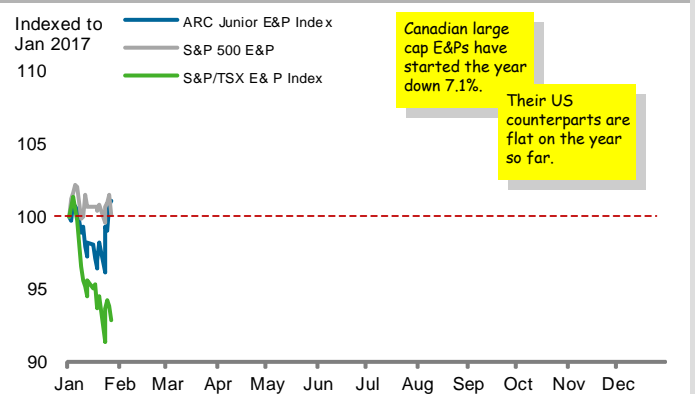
Indexed to Jan 2017

ARC Junior E&P Index
S&P 500 E&P
S&P/TSX E& P Index

Canadian large cap E&Ps have started the year down 7.1%.

Their US counterparts are flat on the year so far.

110
105
100
95
90

Jan Feb Mar Apr May Jun Jul Aug Sep Oct Nov Dec